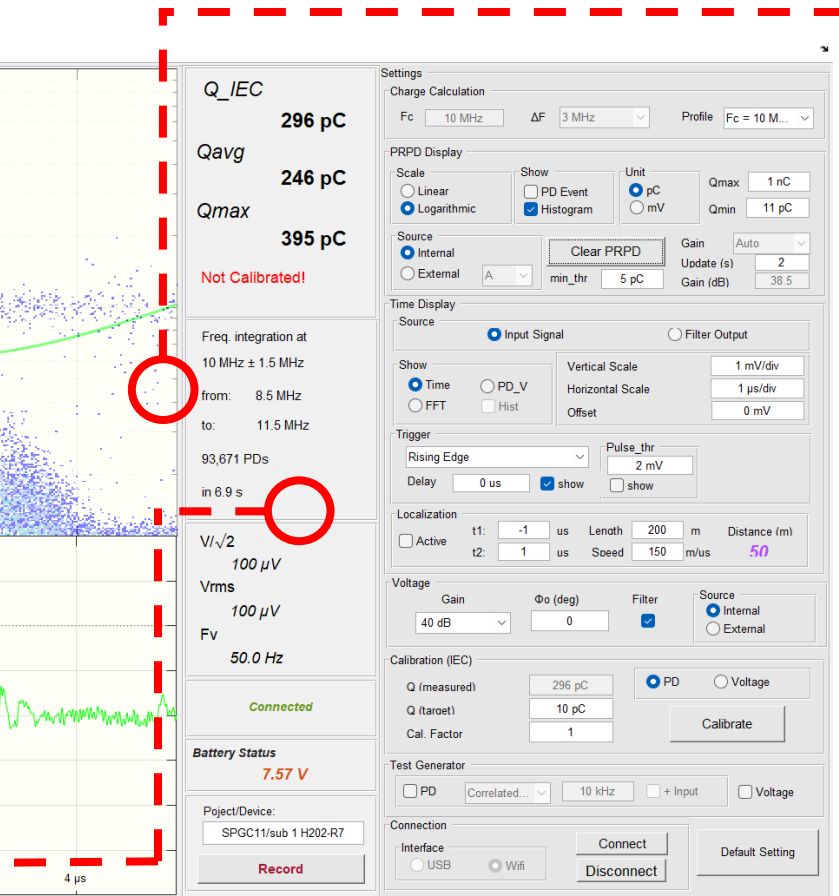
Q_IEC
296 pC
Qavg
246 pC
Qmax
395 pC
Not Calibrated!

Freq. integration at
10 MHz ± 1.5 MHz
from: 8.5 MHz
to: 11.5 MHz
93,671 PDs
in 6.9 s

V/√2
100 µV
Vrms
100 µV
Fv
50.0 Hz

Connected

Battery Status
7.57 V

Poject/Device:
SPGC11/sub 1 H202-R7
Record

4 µs

Settings
Charge Calculation
Fc 10 MHz ΔF 3 MHz Profile Fc = 10 M...

PRPD Display
Scale
Linear
Logarithmic
Show
PD Event
Histogram
Unit
pC
mV
Qmax 1 nC
Qmin 11 pC
Source
Internal
External A
Clear PRPD
min_thr 5 pC
Gain Auto
Update (s) 2
Gain (dB) 38.5

Time Display
Source
Input Signal
Filter Output
Show
Time
PD_V
FFT
Hist
Vertical Scale 1 mV/div
Horizontal Scale 1 µs/div
Offset 0 mV
Trigger
Rising Edge
Delay 0 us show
Pulse_thr
2 mV
show
Localization
Active
t1: -1 us Length 200 m
t2: 1 us Speed 150 m/us
Distance (m)
50

Voltage
Gain
40 dB
Φo (deg)
0
Filter
Source
Internal
External

Calibration (IEC)
Q (measured) 296 pC
Q (target) 10 pC
Cal. Factor 1
PD
Voltage
Calibrate

Test Generator
PD Correlated... 10 kHz + Input Voltage

Connection
Interface
USB
Wifi
Connect
Disconnect
Default Setting